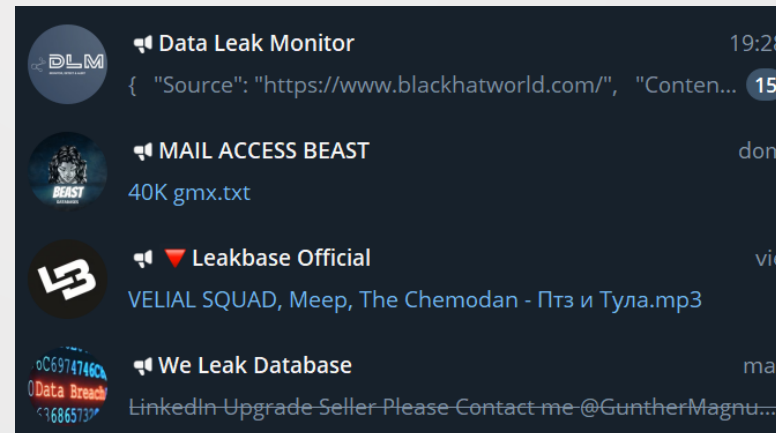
DLM
Data Leak Monitor 19:28
{ "Source": "https://www.blackhatworld.com/", "Conten... 15

BEAST
MAIL ACCESS BEAST dom
40K gmx.txt

LB
Leakbase Official vie
VELIAL SQUAD, Meep, The Chemodan - Птз и Тула.mp3

0C6974746C
Data Breach
3686573
We Leak Database ma
~~LinkedIn Upgrade Seller Please Contact me @GuntherMagnu...~~